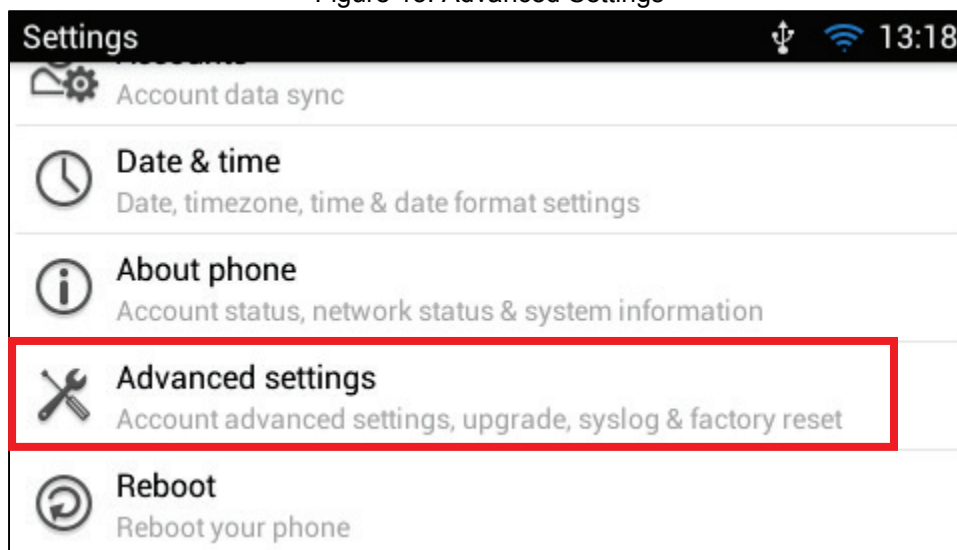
Figure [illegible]: Advanced Settings

Settings 13:18

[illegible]
Account data sync

Date & time
Date, timezone, time & date format settings

About phone
Account status, network status & system information

Advanced settings
Account advanced settings, upgrade, syslog & factory reset

Reboot
Reboot your phone